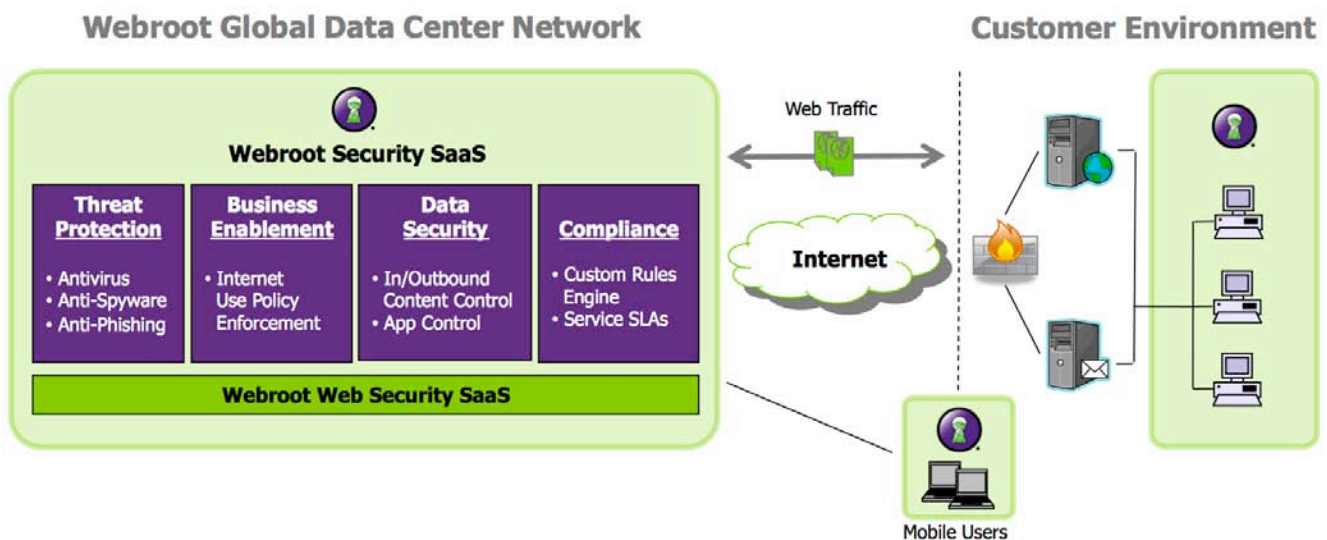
Webroot Global Data Center Network

Customer Environment

Webroot Security SaaS

Threat Protection
• Antivirus
• Anti-Spyware
• Anti-Phishing

Business Enablement
• Internet Use Policy Enforcement

Data Security
• In/Outbound Content Control
• App Control

Compliance
• Custom Rules Engine
• Service SLAs

Webroot Web Security SaaS

Web Traffic

Internet

Mobile Users